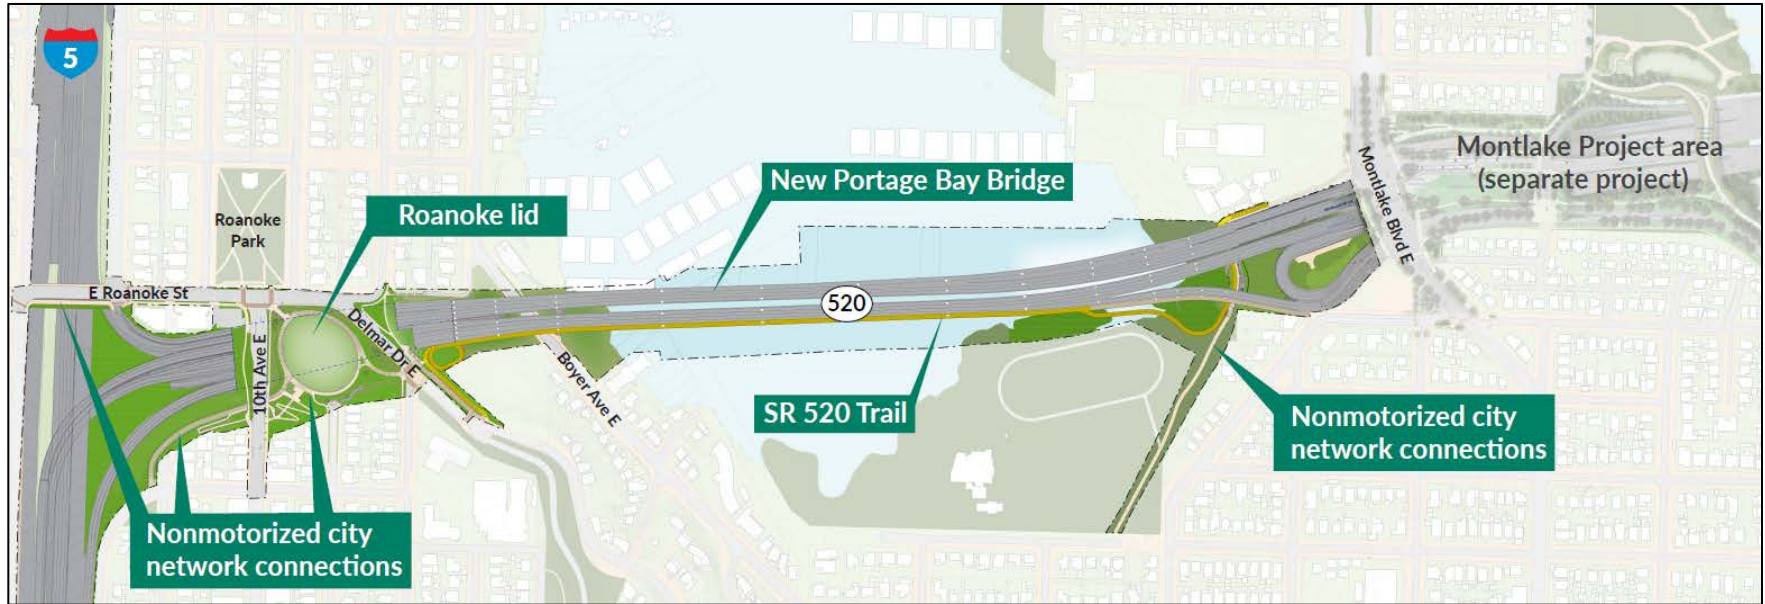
5

Roanoke Park

E Roanoke St

Roanoke lid

New Portage Bay Bridge

Montlake Project area (separate project)

Montlake Blvd E

520

Delmar Dr E

10th Ave E

Boyer Ave E

SR 520 Trail

Nonmotorized city network connections

Nonmotorized city network connections